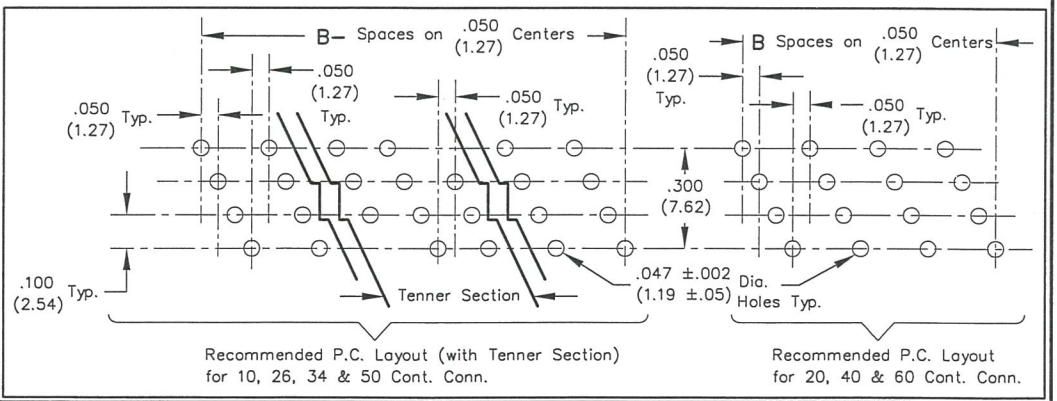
B– Spaces on .050 (1.27) Centers

B Spaces on .050 (1.27) Centers

.050 (1.27) Typ.

.050 (1.27) Typ.

.050 (1.27) Typ.

.050 (1.27) Typ.

.050 (1.27) Typ.

.300 (7.62)

.100 (2.54) Typ.

Tenner Section

.047 ±.002 (1.19 ±.05) Dia. Holes Typ.

Recommended P.C. Layout (with Tenner Section) for 10, 26, 34 & 50 Cont. Conn.

Recommended P.C. Layout for 20, 40 & 60 Cont. Conn.